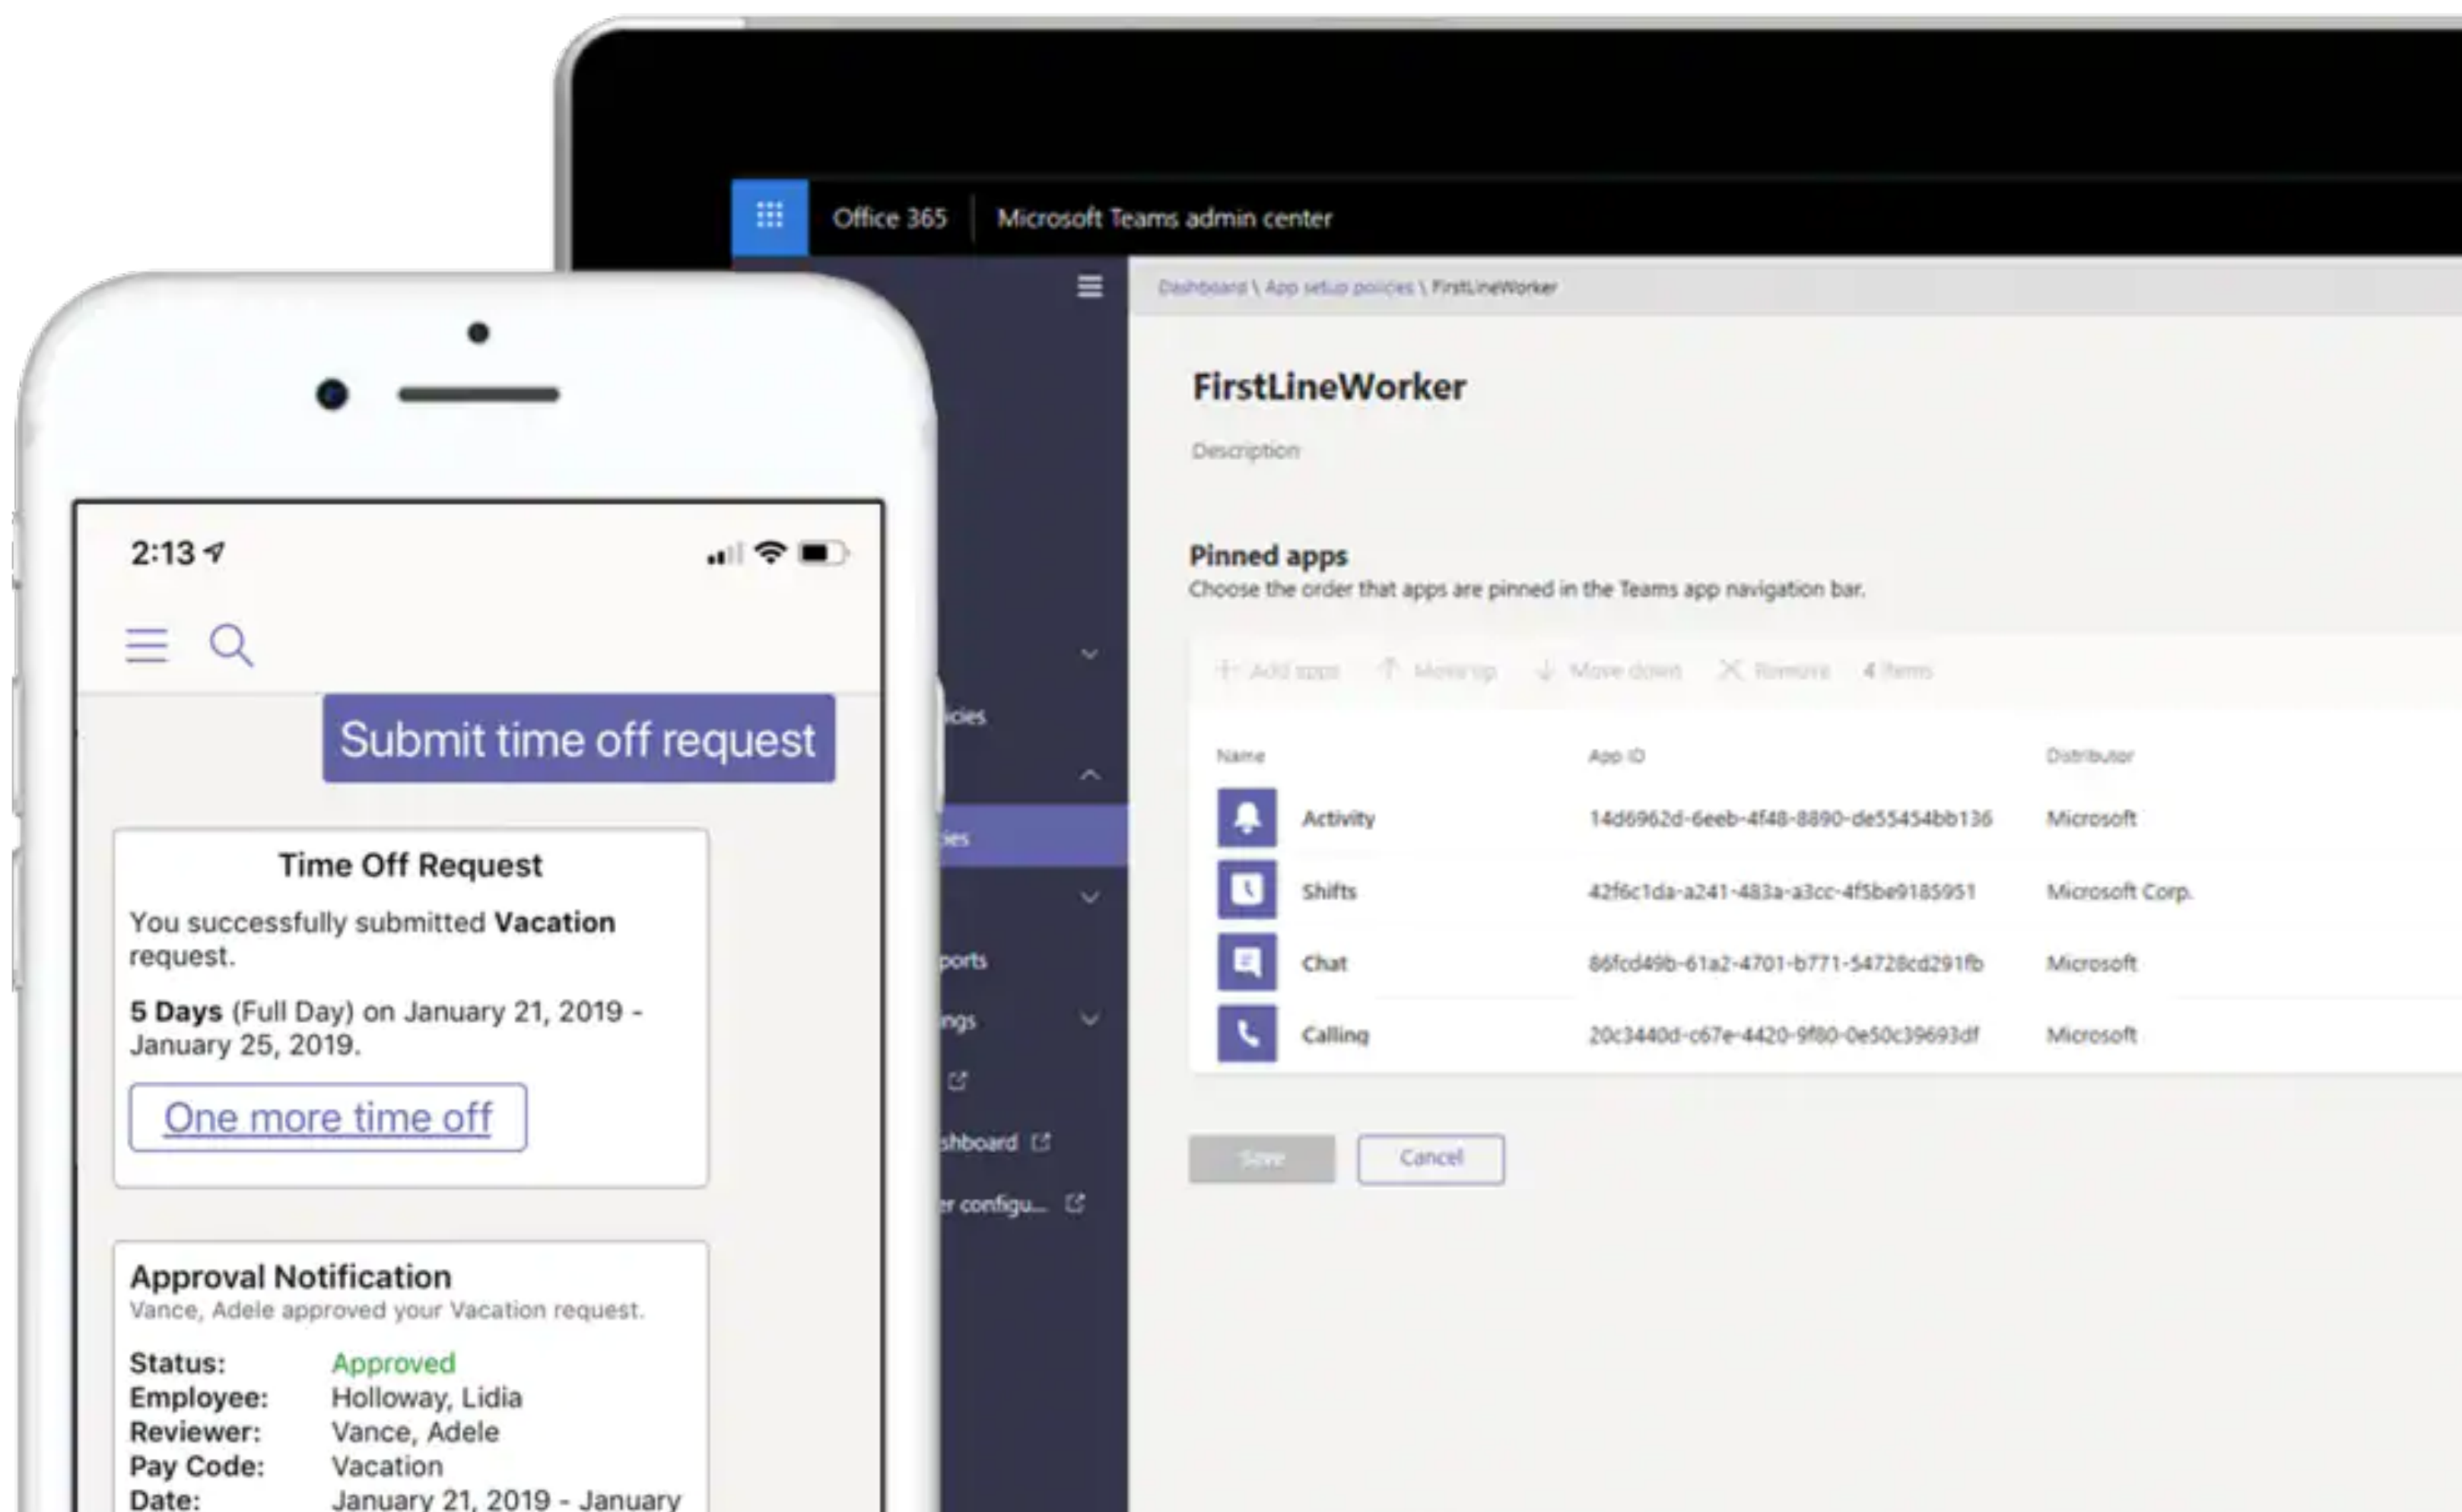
Office 365 | Microsoft Teams admin center

Dashboard \ App setup policies \ FirstLineWorker

FirstLineWorker

Description

Pinned apps
Choose the order that apps are pinned in the Teams app navigation bar.

+ Add apps ↑ Move up ↓ Move down ✕ Remove 4 items

| Name | App ID | Distributor |
|---|---|---|
| Activity | 14d6962d-6eeb-4f48-8890-de55454bb136 | Microsoft |
| Shifts | 42f6c1da-a241-483a-a3cc-4f5be9185951 | Microsoft Corp. |
| Chat | 86fcd49b-61a2-4701-b771-54728cd291fb | Microsoft |
| Calling | 20c3440d-c67e-4420-9f80-0e50c39693df | Microsoft |

Save Cancel

icies
ies
ports
ings
shboard
r configu...

2:13

Submit time off request

Time Off Request
You successfully submitted **Vacation** request.
**5 Days** (Full Day) on January 21, 2019 - January 25, 2019.
One more time off

Approval Notification
Vance, Adele approved your Vacation request.
Status: Approved
Employee: Holloway, Lidia
Reviewer: Vance, Adele
Pay Code: Vacation
Date: January 21, 2019 - January